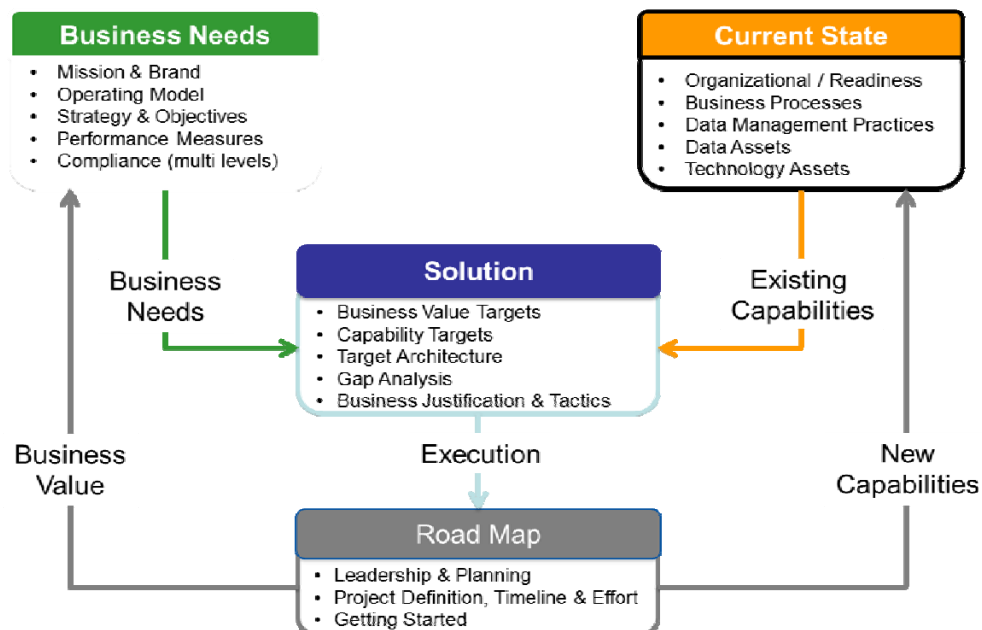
Business Needs

- Mission & Brand
- Operating Model
- Strategy & Objectives
- Performance Measures
- Compliance (multi levels)

Current State

- Organizational / Readiness
- Business Processes
- Data Management Practices
- Data Assets
- Technology Assets

Business Needs

Solution

- Business Value Targets
- Capability Targets
- Target Architecture
- Gap Analysis
- Business Justification & Tactics

Existing Capabilities

Business Value

Execution

New Capabilities

Road Map

- Leadership & Planning
- Project Definition, Timeline & Effort
- Getting Started